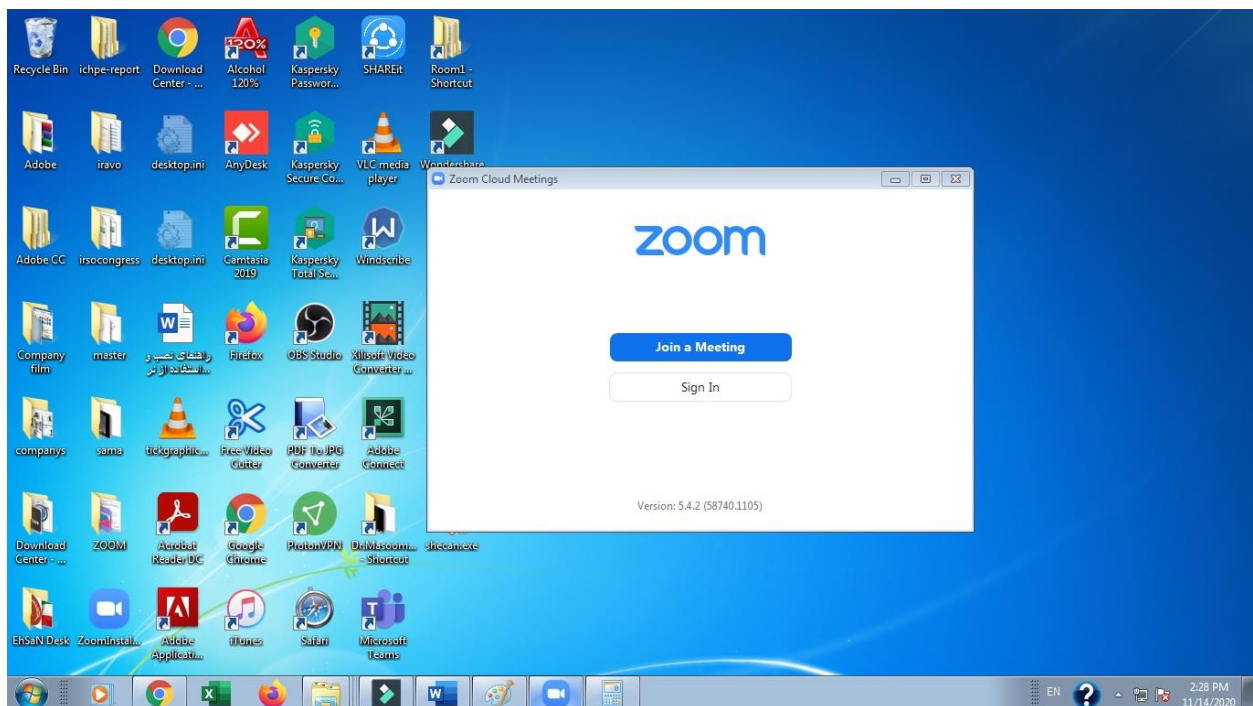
Recycle Bin
ichpe-report
Download Center - ...
Alcohol 120%
Kaspersky Passwor...
SHAREit
Room1 - Shortcut

Adobe
iravo
desktop.ini
AnyDesk
Kaspersky Secure Co...
VLC media player
Wondershare

Adobe CC
irsocongress
desktop.ini
Camtasia 2019
Kaspersky Total Se...
Windscribe

Company film
master
راهنمای نصب و استفاده از نر...
Firefox
OBS Studio
Xilisoft Video Converter ...

companys
sama
tickgraphic...
Free Video Cutter
PDF To JPG Converter
Adobe Connect

Download Center - ...
ZOOM
Acrobat Reader DC
Google Chrome
ProtonVPN
Dr.Masoom... - Shortcut
shecam.exe

EhSaN Desk
ZoomInstal...
Adobe Applicati...
iTunes
Safari
Microsoft Teams

Zoom Cloud Meetings

zoom

Join a Meeting

Sign In

Version: 5.4.2 (58740.1105)

EN
2:28 PM
11/14/2020